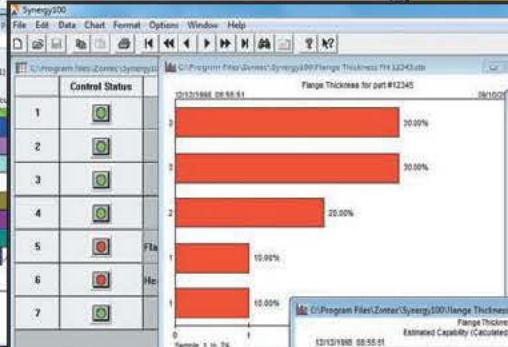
Synergy100
File Edit Data Chart Format Options Window Help
C:\Program Files\Zontec\Synergy1
Control Status
1
2
3
4
5
6
7
Fla
He
C:\Program Files\Zontec\Synergy100\Flange Thickness TH 12345.stb
12/12/1996 08:55:51
Flange Thickness for part #12345
09/10/2
3
30.00%
3
30.00%
2
20.00%
1
10.00%
1
10.00%
0
1
Sample 1 to 24
C:\Program Files\Zontec\Synergy100\Flange Thickness
Flange Thickness
Estimated Capability (Calculated
12/12/1996 08:55:51